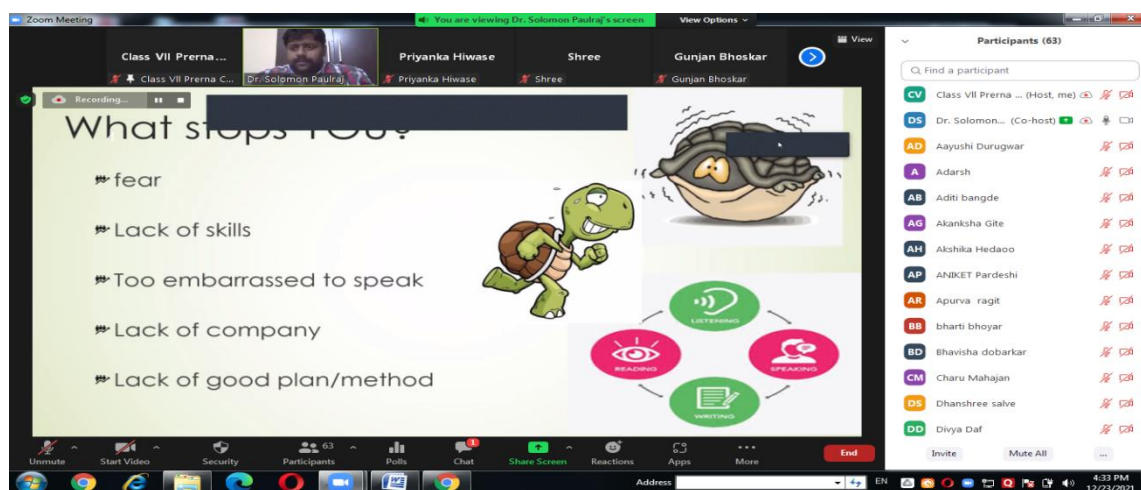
Zoom Meeting
You are viewing Dr. Solomon Paulraj's screen
View Options

Class VII Prerna...
Class VII Prerna C...
Dr. Solomon Paulraj
Priyanka Hiwase
Priyanka Hiwase
Shree
Shree
Gunjan Bhoskar
Gunjan Bhoskar
View

Recording...

What stops YOU?

fear

Lack of skills

Too embarrassed to speak

Lack of company

Lack of good plan/method

LISTENING
READING
SPEAKING
WRITING

Participants (63)
Find a participant
CV Class VII Prerna ... (Host, me)
DS Dr. Solomon... (Co-host)
AD Aayushi Durugwar
A Adarsh
AB Aditi bangde
AG Akanksha Gite
AH Akshika Hedaoo
AP ANIKET Pardeshi
AR Apurva ragit
BB bharti bhoyar
BD Bhavisha dobarkar
CM Charu Mahajan
DS Dhanshree salve
DD Divya Daf
Invite
Mute All
...

Unmute
Start Video
Security
Participants 63
Polls
Chat
Share Screen
Reactions
Apps
More
End

Address
EN
4:33 PM
12/23/2021